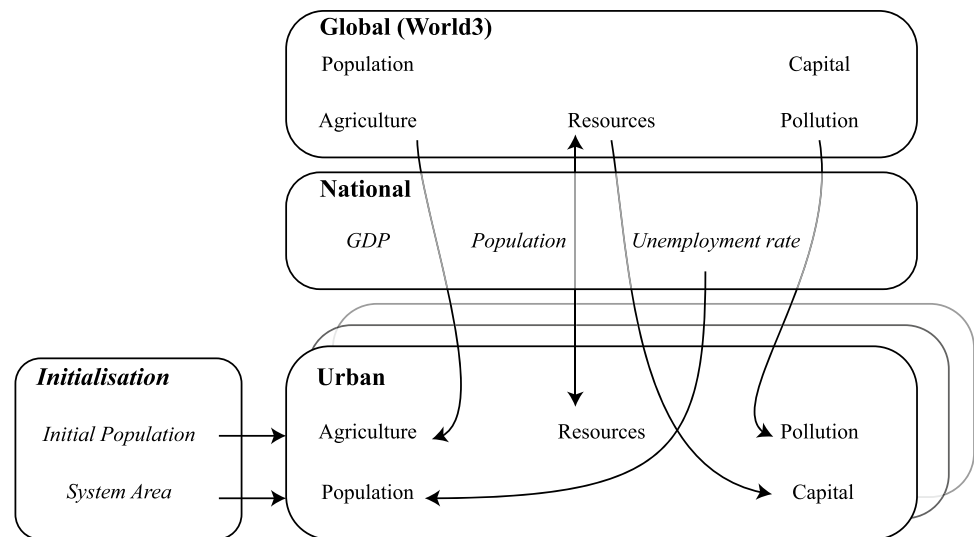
Global (World3)

Population

Capital

Agriculture

Resources

Pollution

National

GDP

Population

Unemployment rate

Initialisation

Initial Population

System Area

Urban

Agriculture

Resources

Pollution

Population

Capital